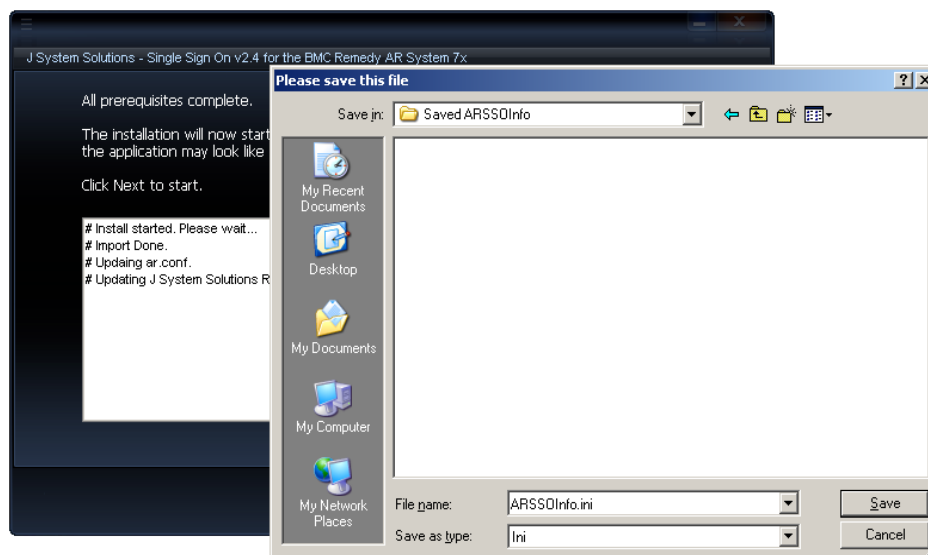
J System Solutions - Single Sign On v2.4 for the BMC Remedy AR System 7x

All prerequisites complete.

The installation will now start
the application may look like

Click Next to start.

# Install started. Please wait...
# Import Done.
# Updaing ar.conf.
# Updating J System Solutions R

Please save this file

?
X

Save in: Saved ARSSOInfo

My Recent Documents

Desktop

My Documents

My Computer

My Network Places

File name: ARSSOInfo.ini

Save as type: Ini

Save

Cancel